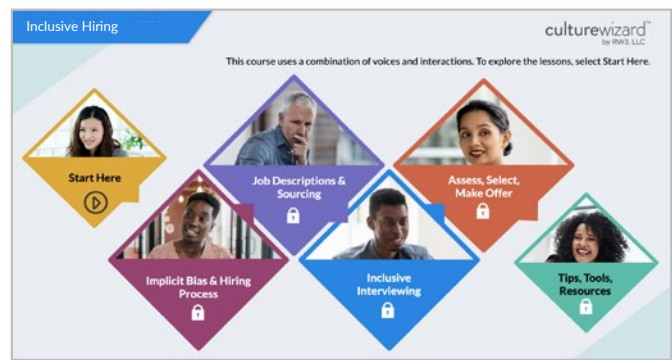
Inclusive Hiring

culturewizard by RW3, LLC

This course uses a combination of voices and interactions. To explore the lessons, select Start Here.

Start Here

Job Descriptions & Sourcing

Assess, Select, Make Offer

Implicit Bias & Hiring Process

Inclusive Interviewing

Tips, Tools, Resources